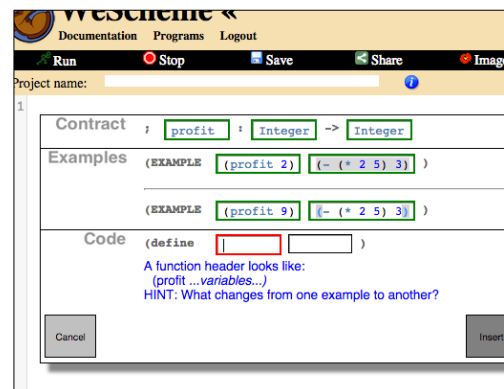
WeScheme «
Documentation Programs Logout
Run Stop Save Share Image
Project name:
1

Contract ; profit : Integer -> Integer

Examples (EXAMPLE (profit 2) (- (* 2 5) 3) )

(EXAMPLE (profit 9) (- (* 2 5) 3) )

Code (define [ ] [ ] )
A function header looks like:
(profit ...variables...)
HINT: What changes from one example to another?

Cancel
Insert